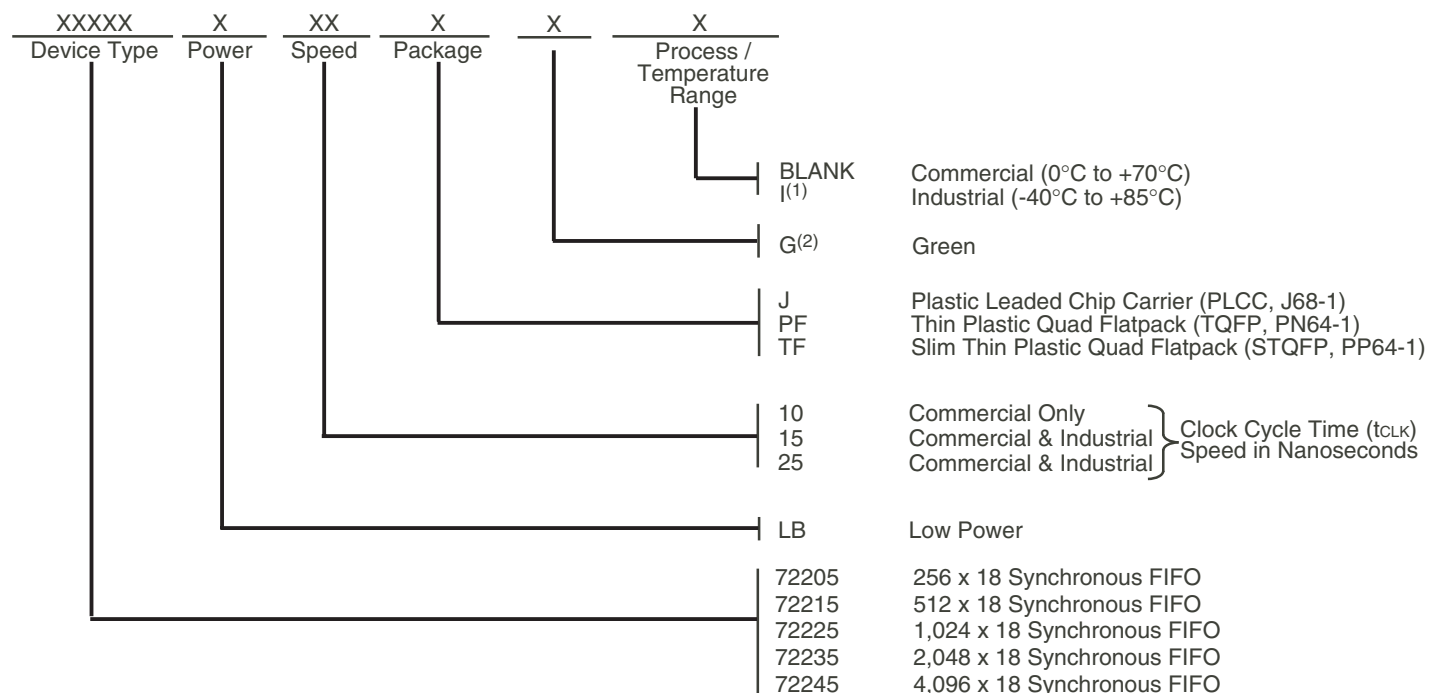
XXXXX Device Type
X Power
XX Speed
X Package
X
X Process / Temperature Range

BLANK Commercial (0°C to +70°C)
I$^{(1)}$ Industrial (-40°C to +85°C)

G$^{(2)}$ Green

J Plastic Leaded Chip Carrier (PLCC, J68-1)
PF Thin Plastic Quad Flatpack (TQFP, PN64-1)
TF Slim Thin Plastic Quad Flatpack (STQFP, PP64-1)

10 Commercial Only
15 Commercial & Industrial
25 Commercial & Industrial
Clock Cycle Time ($t_{CLK}$) Speed in Nanoseconds

LB Low Power

72205 256 x 18 Synchronous FIFO
72215 512 x 18 Synchronous FIFO
72225 1,024 x 18 Synchronous FIFO
72235 2,048 x 18 Synchronous FIFO
72245 4,096 x 18 Synchronous FIFO